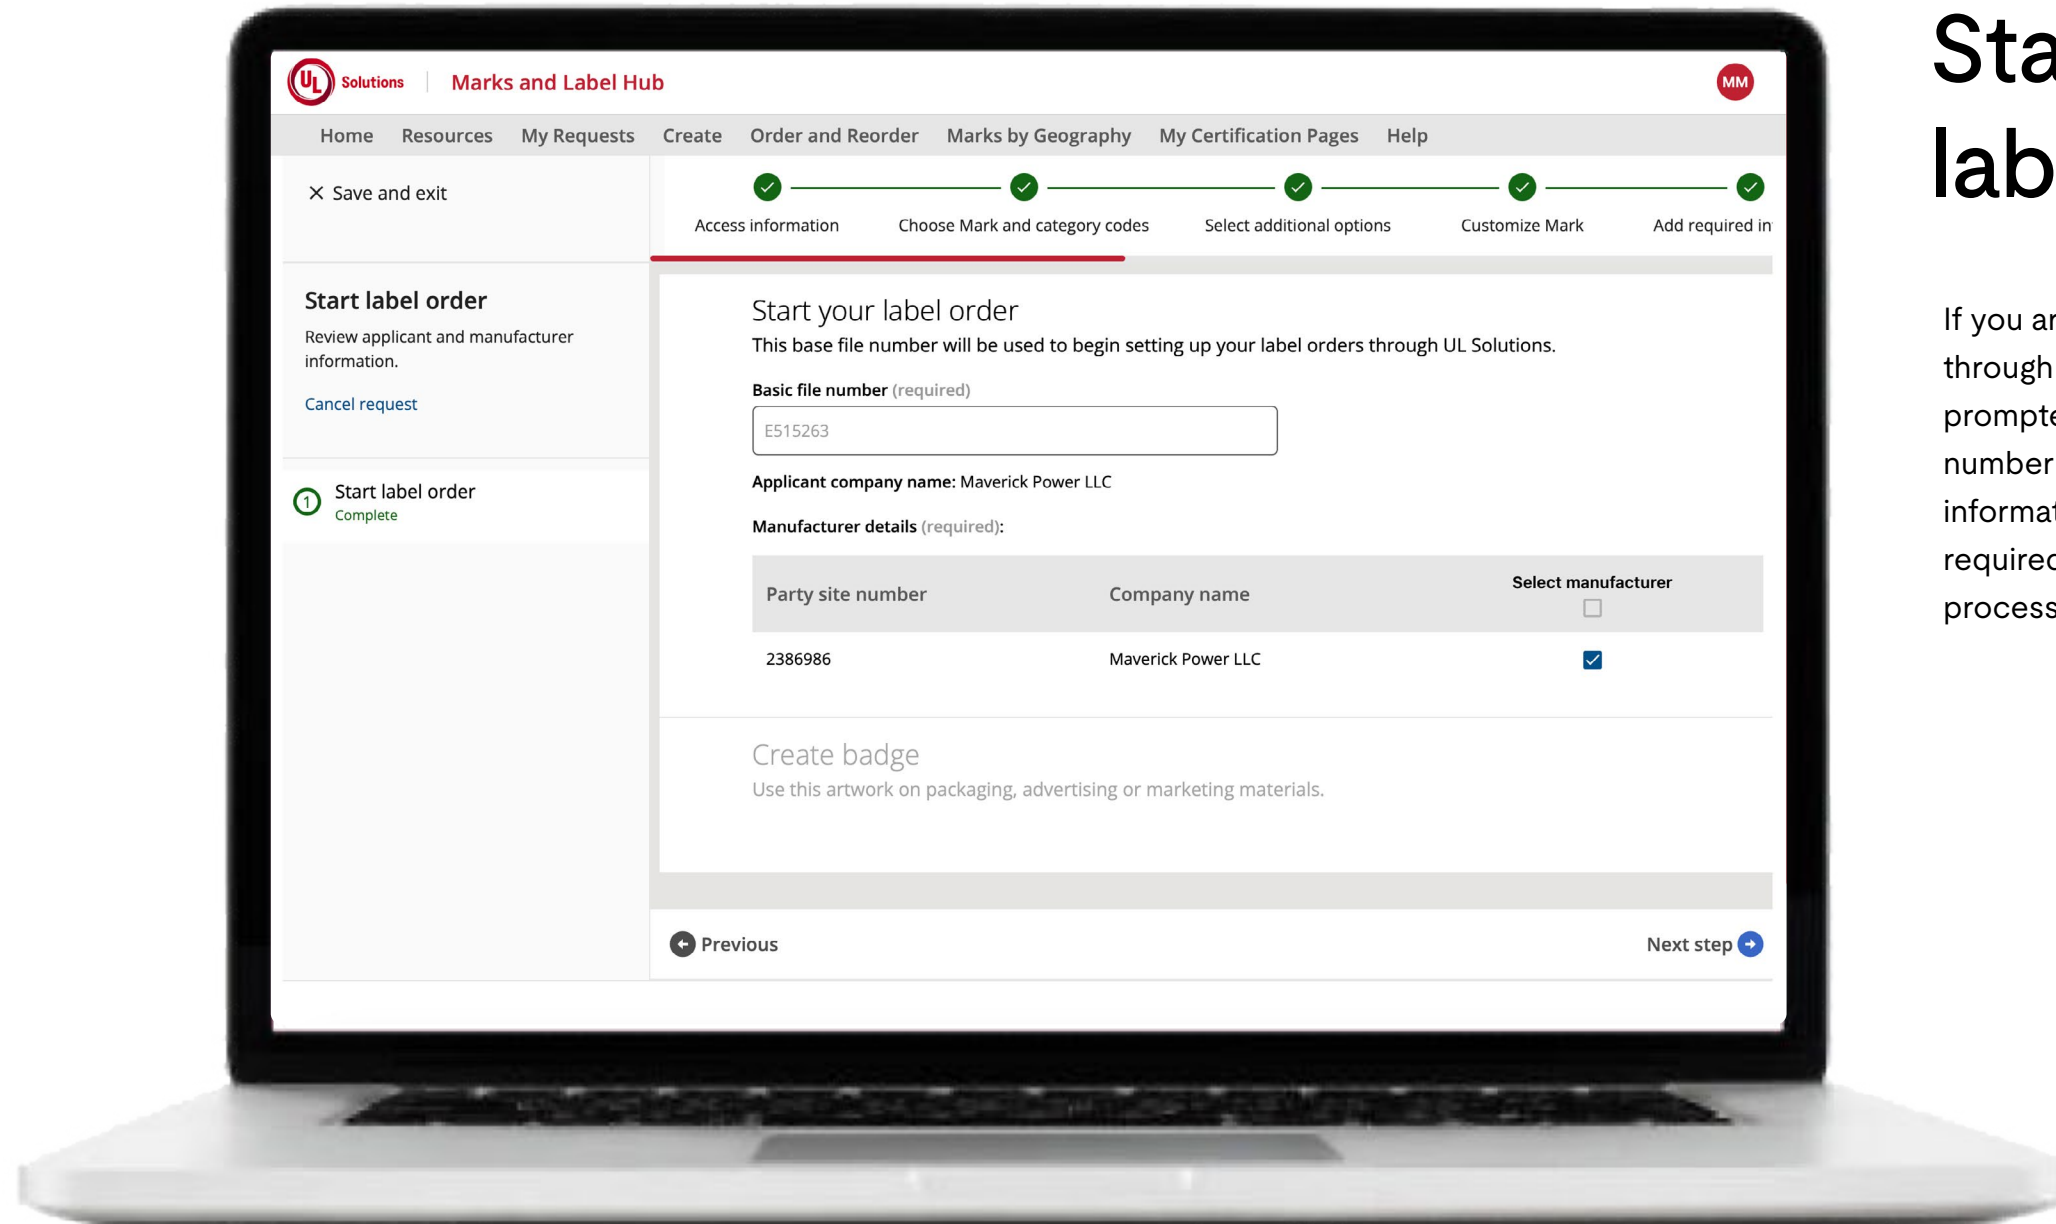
UL Solutions | Marks and Label Hub

MM

Home Resources My Requests Create Order and Reorder Marks by Geography My Certification Pages Help

× Save and exit

Access information
Choose Mark and category codes
Select additional options
Customize Mark
Add required in

Start label order

Review applicant and manufacturer information.

Cancel request

1 Start label order
Complete

Start your label order

This base file number will be used to begin setting up your label orders through UL Solutions.

Basic file number (required)

E515263

Applicant company name: Maverick Power LLC

Manufacturer details (required):

| Party site number | Company name | Select manufacturer |
|---|---|---|
| 2386986 | Maverick Power LLC | ☑ |

Create badge

Use this artwork on packaging, advertising or marketing materials.

Previous

Next step

Sta
lab

If you ar
through
prompte
number
informat
required
process